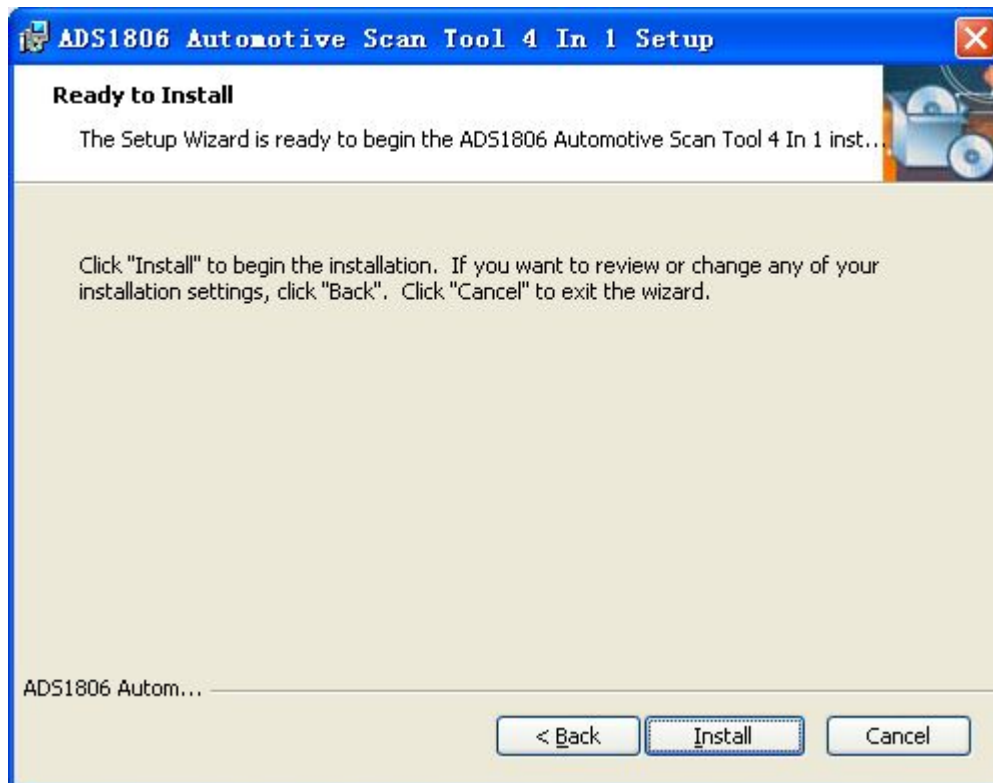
ADS1806 Automotive Scan Tool 4 In 1 Setup

Ready to Install

The Setup Wizard is ready to begin the ADS1806 Automotive Scan Tool 4 In 1 inst...

Click "Install" to begin the installation. If you want to review or change any of your installation settings, click "Back". Click "Cancel" to exit the wizard.

ADS1806 Autom...

< Back Install Cancel